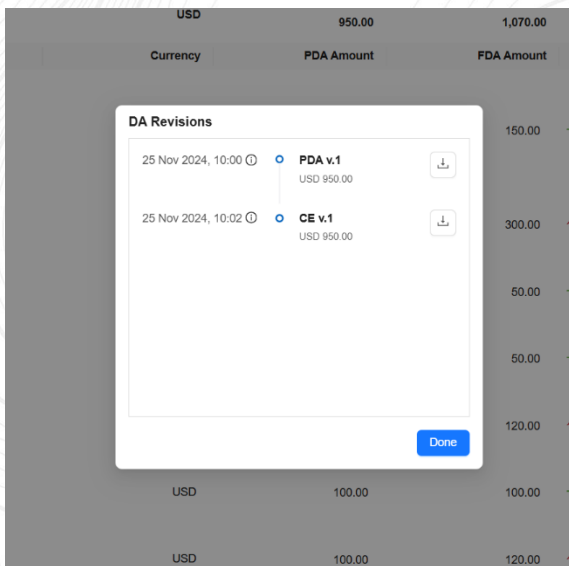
| USD | 950.00 | 1,070.00 |
|---|---|---|
| Currency | PDA Amount | FDA Amount |

DA Revisions

25 Nov 2024, 10:00 ⓘ PDA v.1
USD 950.00

25 Nov 2024, 10:02 ⓘ CE v.1
USD 950.00

Done

150.00

300.00

50.00

50.00

120.00

| USD | 100.00 | 100.00 |
|---|---|---|
| USD | 100.00 | 120.00 |